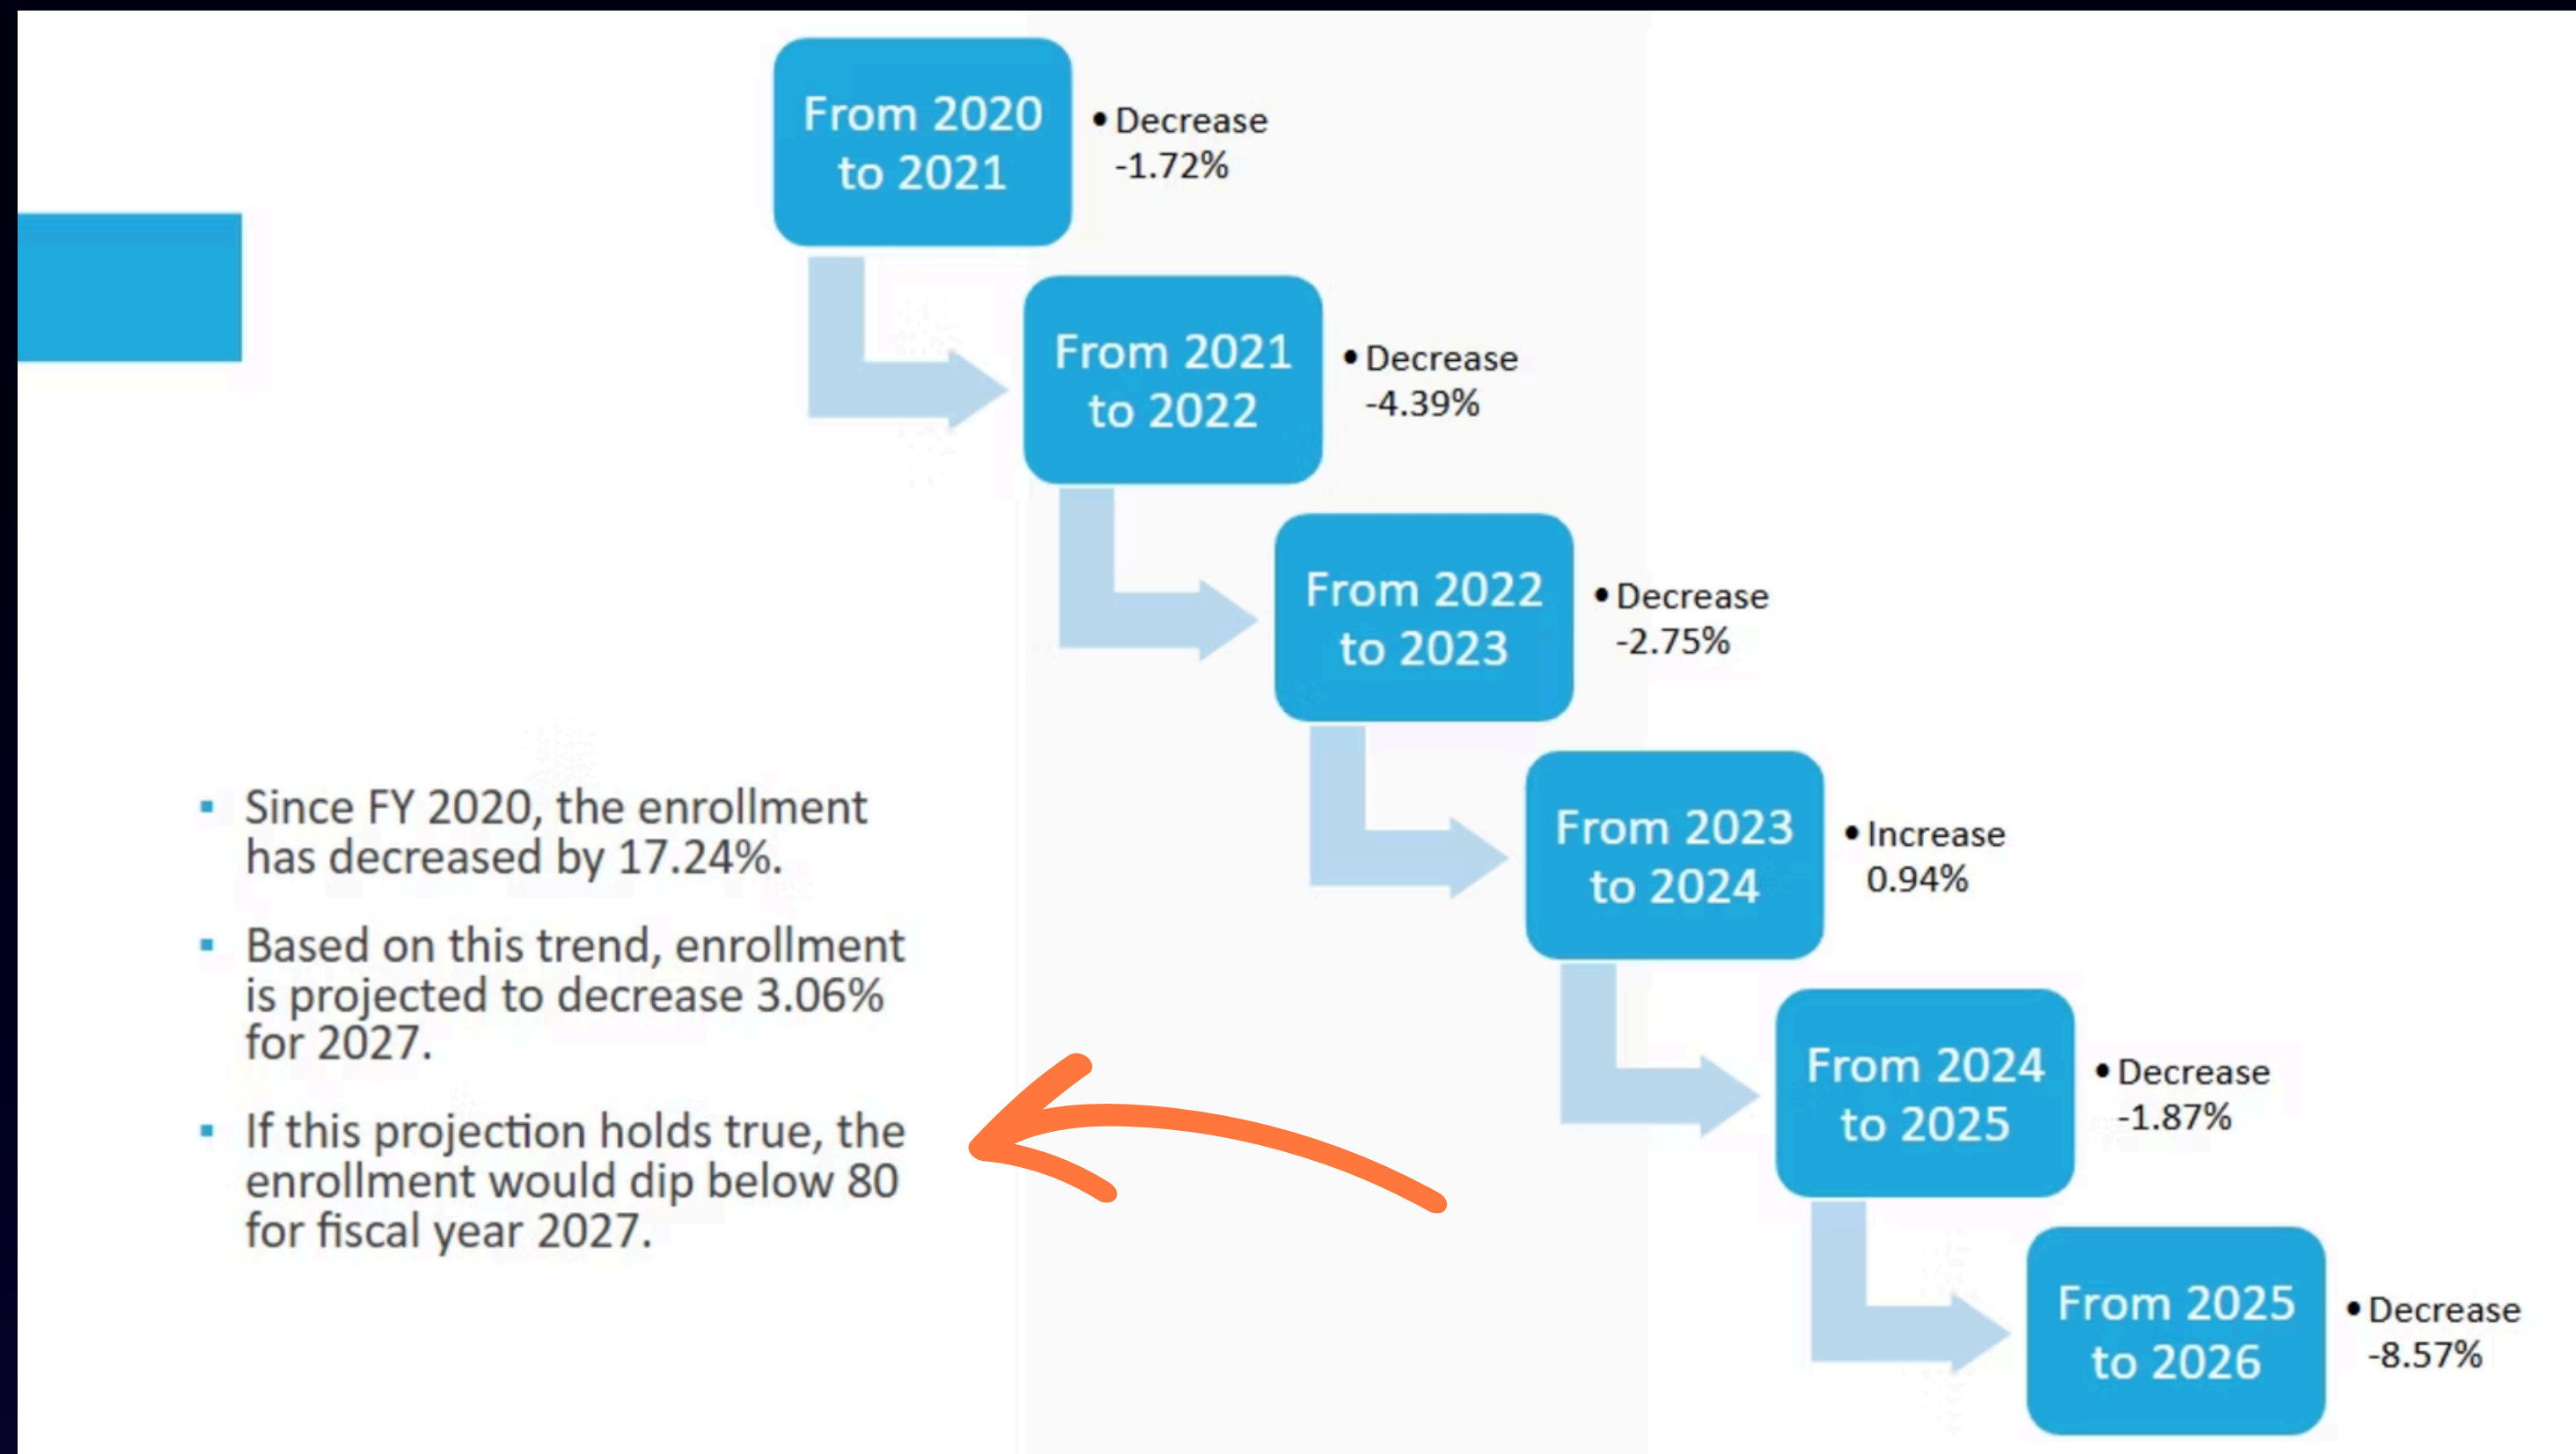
From 2020 to 2021

• Decrease -1.72%

From 2021 to 2022

• Decrease -4.39%

From 2022 to 2023

• Decrease -2.75%

From 2023 to 2024

• Increase 0.94%

From 2024 to 2025

• Decrease -1.87%

From 2025 to 2026

• Decrease -8.57%

▪ Since FY 2020, the enrollment has decreased by 17.24%.

▪ Based on this trend, enrollment is projected to decrease 3.06% for 2027.

▪ If this projection holds true, the enrollment would dip below 80 for fiscal year 2027.